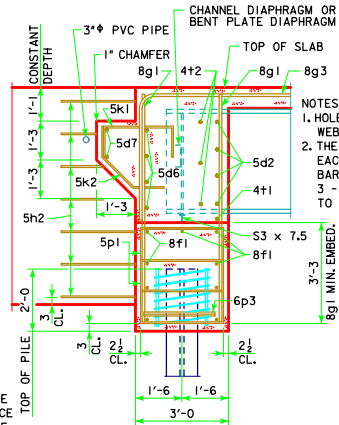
3"Φ PVC PIPE
CHANNEL DIAPHRAGM OR BENT PLATE DIAPHRAGM
1" CHAMFER
TOP OF SLAB
CONSTANT DEPTH
8g1
4t2
8g1
8g3
NOTES
1. HOLE WEB
2. THE EACH BAR 3 - TO
1'-1
5k1
1'-3
5d7
5d6
5d2
1'-3
5k2
4t1
5h2
1'-3
5p1
8f1
S3 x 7.5
8f1
3'-3
8g1 MIN. EMBED.
6p3
2'-0
3 CL.
3 CL.
$2\frac{1}{2}$ CL.
$2\frac{1}{2}$ CL.
TOP OF PILE
1'-6
1'-6
3'-0
CE